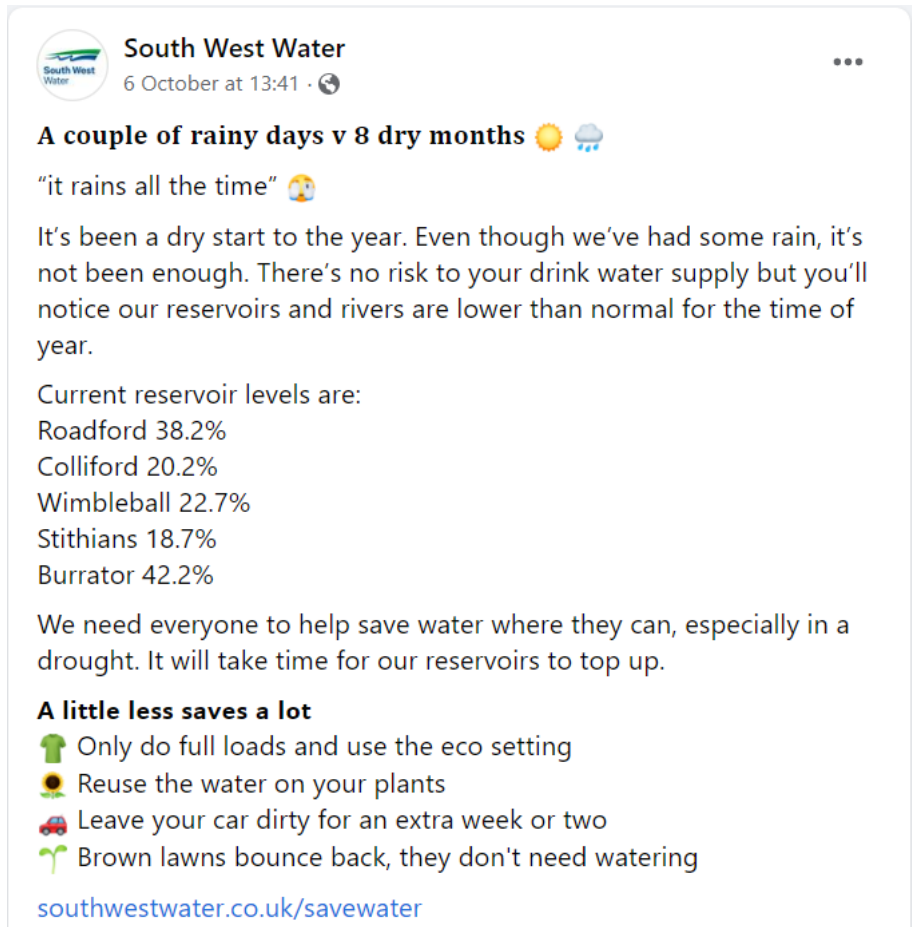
South West Water

South West Water
6 October at 13:41 ·

•••

A couple of rainy days v 8 dry months

“it rains all the time”

It’s been a dry start to the year. Even though we’ve had some rain, it’s not been enough. There’s no risk to your drink water supply but you’ll notice our reservoirs and rivers are lower than normal for the time of year.

Current reservoir levels are:
Roadford 38.2%
Colliford 20.2%
Wimbleball 22.7%
Stithians 18.7%
Burrator 42.2%

We need everyone to help save water where they can, especially in a drought. It will take time for our reservoirs to top up.

A little less saves a lot
Only do full loads and use the eco setting
Reuse the water on your plants
Leave your car dirty for an extra week or two
Brown lawns bounce back, they don't need watering

southwestwater.co.uk/savewater